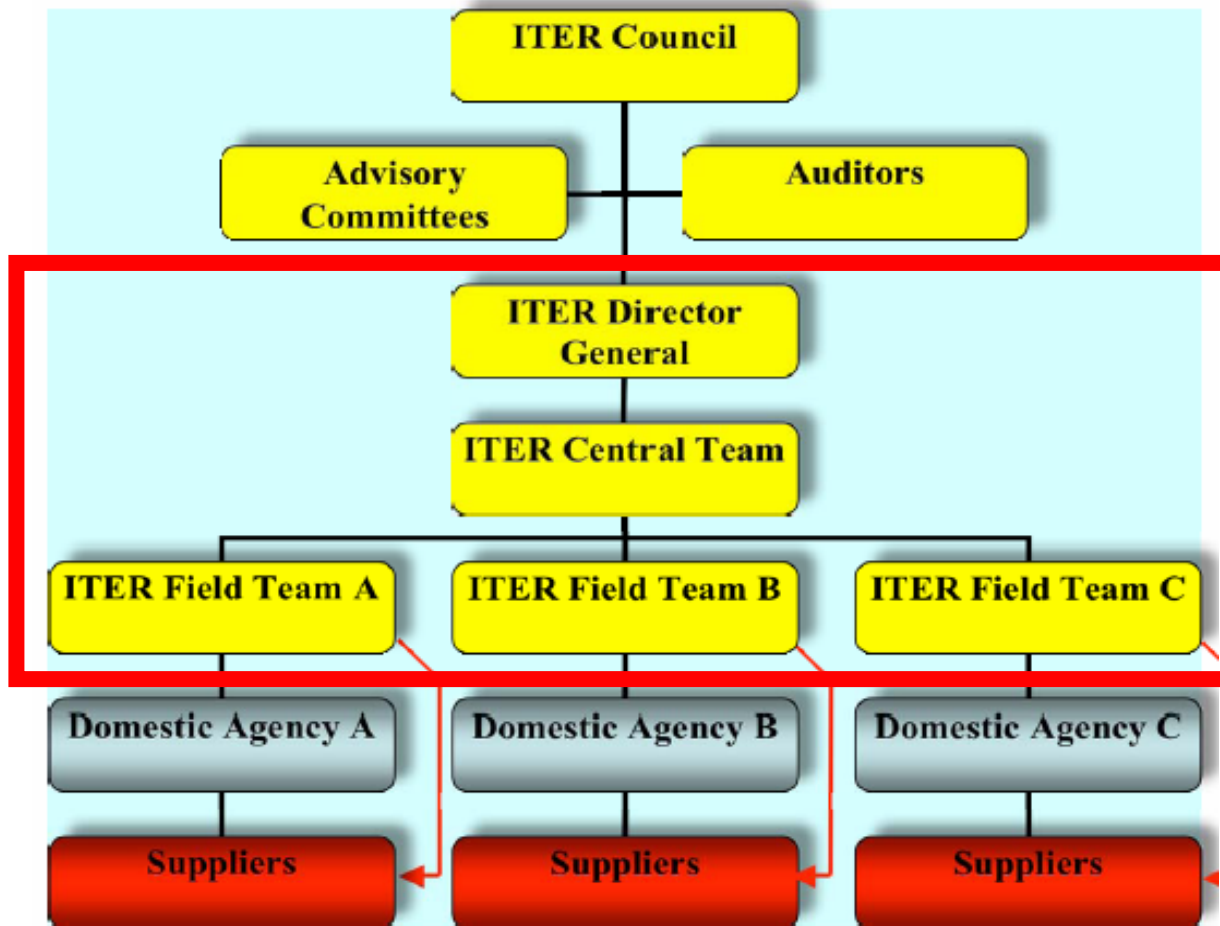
ITER Council

Advisory Committees

Auditors

ITER Director General

ITER Central Team

ITER Field Team A

ITER Field Team B

ITER Field Team C

Domestic Agency A

Domestic Agency B

Domestic Agency C

Suppliers

Suppliers

Suppliers